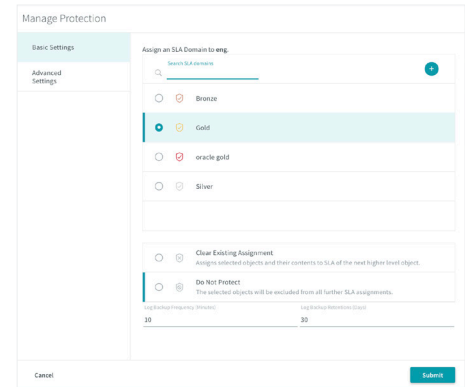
Manage Protection

Basic Settings

Advanced Settings

Assign an SLA Domain to eng.

Search SLA domains

Bronze

Gold

oracle gold

Silver

Clear Existing Assignment
Assigns selected objects and their contents to SLA of the next higher level object.

Do Not Protect
The selected objects will be excluded from all further SLA assignments.

Log Backup Frequency (Minutes)
10

Log Backup Retention (Days)
30

Cancel

Submit